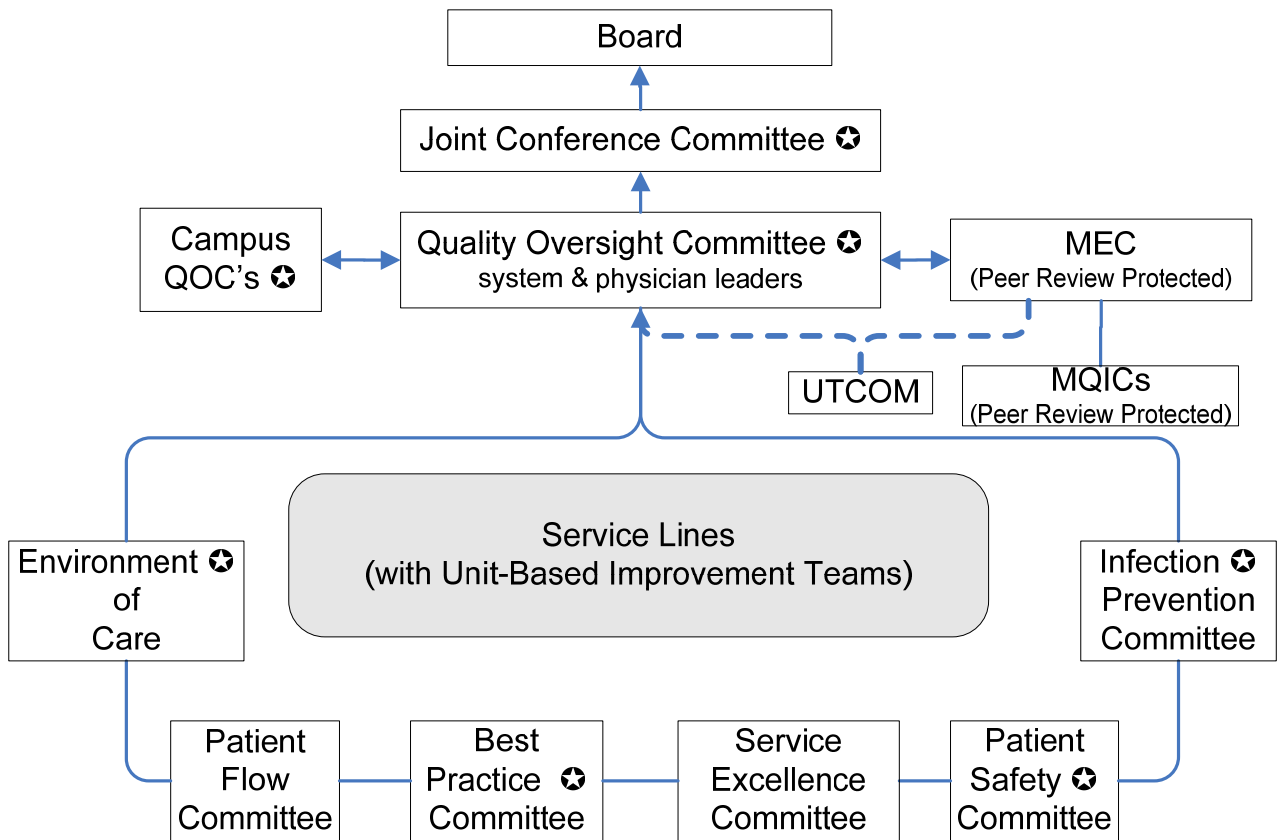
Board

Joint Conference Committee ✪

Campus QOC's ✪

Quality Oversight Committee ✪
system & physician leaders

MEC
(Peer Review Protected)

UTCOM

MQICs
(Peer Review Protected)

Service Lines
(with Unit-Based Improvement Teams)

Environment ✪ of Care

Infection ✪ Prevention Committee

Patient Flow Committee

Best Practice ✪ Committee

Service Excellence Committee

Patient Safety ✪ Committee